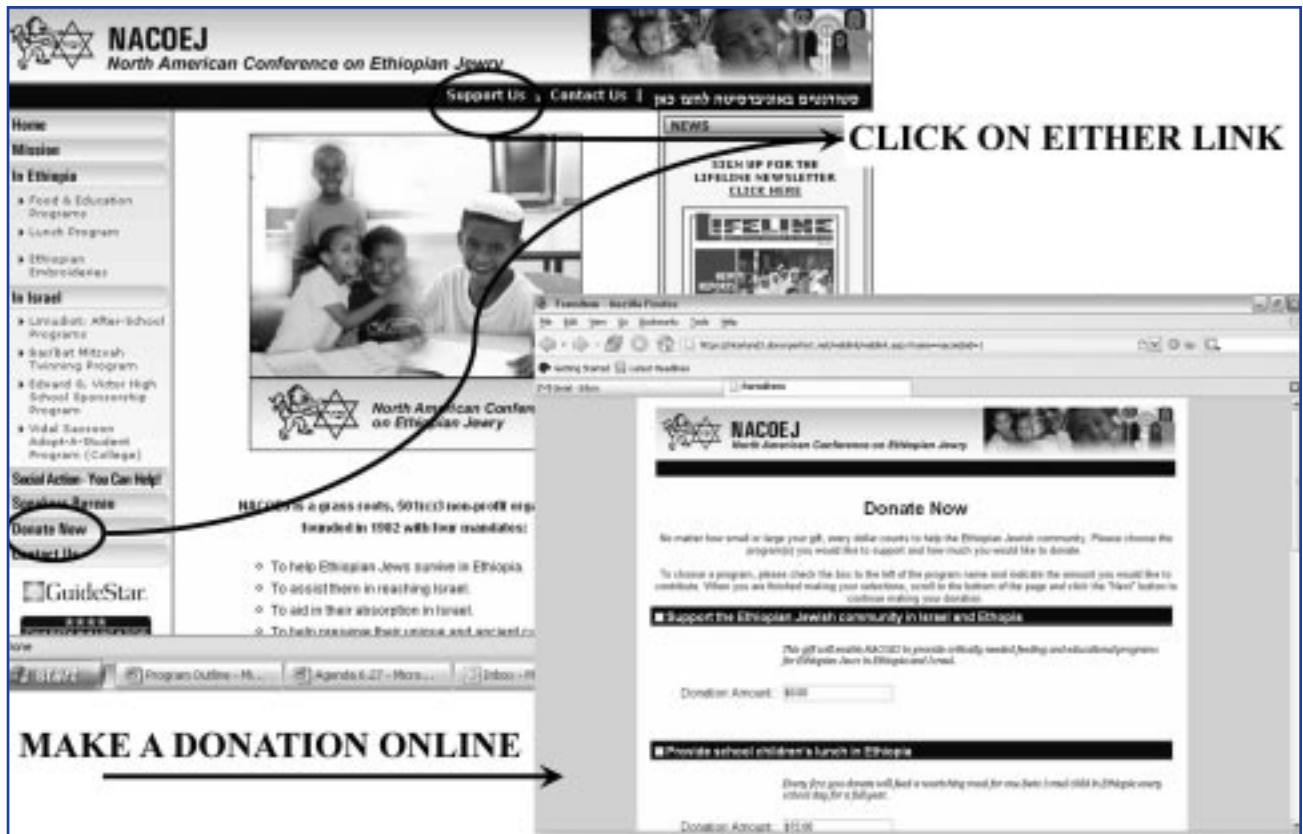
NACOEJ
North American Conference on Ethiopian Jewry

Support Us | Contact Us | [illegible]

Home
Mission
In Ethiopia
Food & Education Programs
Lunch Program
Ethiopian Embroideries
In Israel
Limudiat: After-School Programs
Bar/Bat Mitzvah Twinning Program
Edward G. Victor High School Sponsorship Program
Vidal Sassoon Adopt-A-Student Program (College)
Social Action - You Can Help!
Speakers Bureau
Donate Now
Contact Us

GuideStar

NEWS

SIGN UP FOR THE LIFELINE NEWSLETTER CLICK HERE

LIFELINE

CLICK ON EITHER LINK

North American Conference on Ethiopian Jewry

NACOEJ is a grass roots, 501(c)3 non-profit organization founded in 1982 with four mandates:

To help Ethiopian Jews survive in Ethiopia.
To assist them in reaching Israel.
To aid in their absorption in Israel.
To help preserve their unique and ancient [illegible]

Done

start | Program Outline - Mi... | Agenda 6.27 - Micro... | Inbox - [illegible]

MAKE A DONATION ONLINE

Donate Now - Mozilla Firefox

File Edit View Go Bookmarks Tools Help

Getting Started Latest Headlines

NACOEJ
North American Conference on Ethiopian Jewry

Donate Now

No matter how small or large your gift, every dollar counts to help the Ethiopian Jewish community. Please choose the program(s) you would like to support and how much you would like to donate.

To choose a program, please check the box to the left of the program name and indicate the amount you would like to contribute. When you are finished making your selections, scroll to the bottom of the page and click the "Next" button to continue making your donation.

Support the Ethiopian Jewish community in Israel and Ethiopia

This gift will enable NACOEJ to provide critically needed feeding and educational programs for Ethiopian Jews in Ethiopia and Israel.

Donation Amount: $0.00

Provide school children's lunch in Ethiopia

Every five you donate will feed a nourishing meal for one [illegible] child in Ethiopia every school day for a full year.

Donation Amount: $72.00